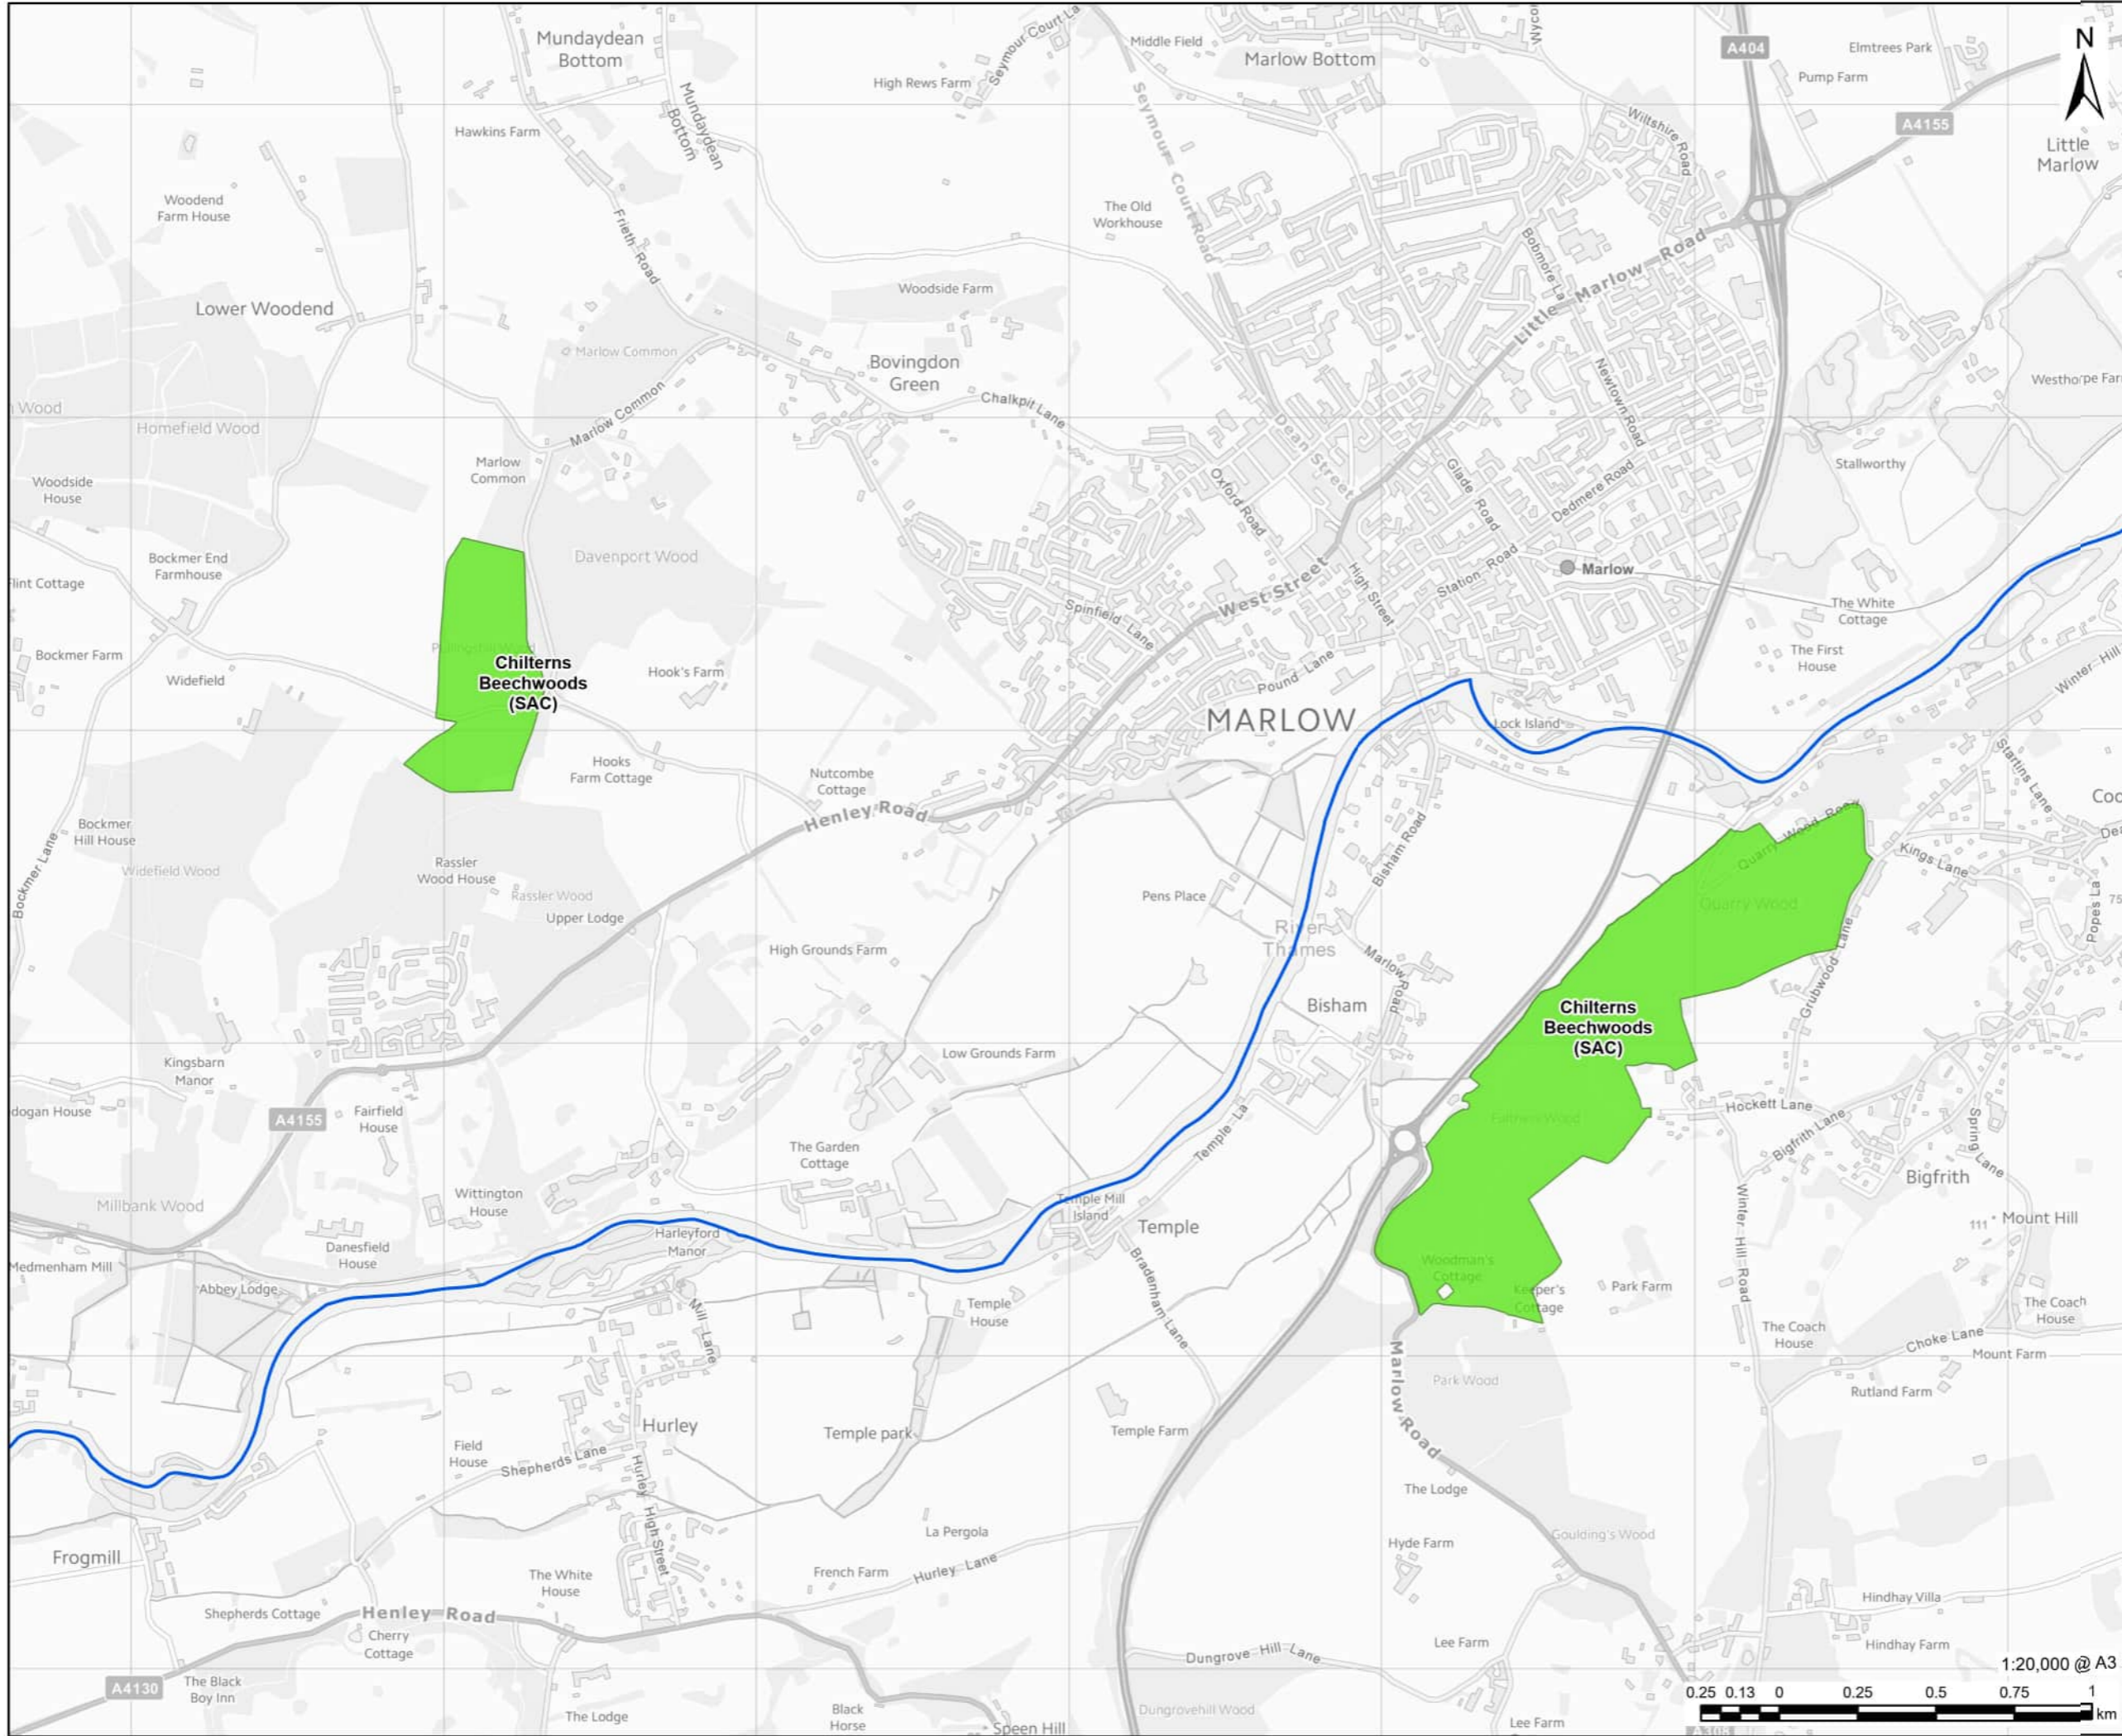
Mundaydean Bottom
Mundaydean Bottom
Seymour Court La
Middle Field
Marlow Bottom
A404
Elmtrees Park
N
Pump Farm
High Rews Farm
Hawkins Farm
Wiltshire Road
A4155
Little Marlow
Woodend Farm House
Frieth Road
Seymour Court Road
The Old Workhouse
Bobmore La
Little Marlow Road
Woodside Farm
Lower Woodend
Marlow Common
Bovingdon Green
Wood
Homefield Wood
Marlow Common
Chalkpit Lane
Dean Street
Newtown Road
Westhorpe Farm
Marlow Common
Woodside House
Oxford Road
Glade Road
Dedmere Road
Stallworthy
Bockmer End Farmhouse
Davenport Wood
Flint Cottage
Station Road
Marlow
High Street
West Street
Spinfield Lane
The White Cottage
Bockmer Farm
Chilterns Beechwoods (SAC)
Hook's Farm
Pound Lane
The First House
Widefield
Winter Hill
MARLOW
Lock Island
Hooks Farm Cottage
Nutcombe Cottage
Starlings Lane
Henley Road
Quarry Wood Road
Coo
Bockmer Hill House
Bockmer Lane
Bisham Road
Kings Lane
Widefield Wood
Rassler Wood House
Quarry Wood
Rassler Wood
Pens Place
Upper Lodge
Quarry Wood
Popes La
River Thames
High Grounds Farm
Marlow Road
Grubwood Lane
Bisham
Chilterns Beechwoods (SAC)
Kingsbarn Manor
Low Grounds Farm
dogan House
Fairfield House
A4155
Hockett Lane
Fulthess Wood
Temple La
Bigfrith Lane
Spring Lane
The Garden Cottage
Bigfrith
Millbank Wood
Wittington House
Temple Mill Island
Winter Hill Road
Mount Hill
Temple
111
Danesfield House
Harleyford Manor
Medmenham Mill
Abbey Lodge
Bradenham Lane
Woodman's Cottage
Keeper's Cottage
Park Farm
The Coach House
Mill Lane
Temple House
The Coach House
Choke Lane
Mount Farm
Park Wood
Rutland Farm
Hurley
Temple park
Temple Farm
Field House
Shepherds Lane
Marlow Road
Hurley High Street
The Lodge
Frogmill
La Pergola
Goulding's Wood
Hyde Farm
The White House
French Farm
Hurley Lane
Shepherds Cottage
Henley Road
Hindhay Villa
Cherry Cottage
Lee Farm
Hindhay Farm
Dungrove Hill Lane
1:20,000 @ A3
A4130
The Black Boy Inn
Dungrovehill Wood
0.25 0.13 0 0.25 0.5 0.75 1
km
The Lodge
Black Horse
Speen Hill
Lee Farm